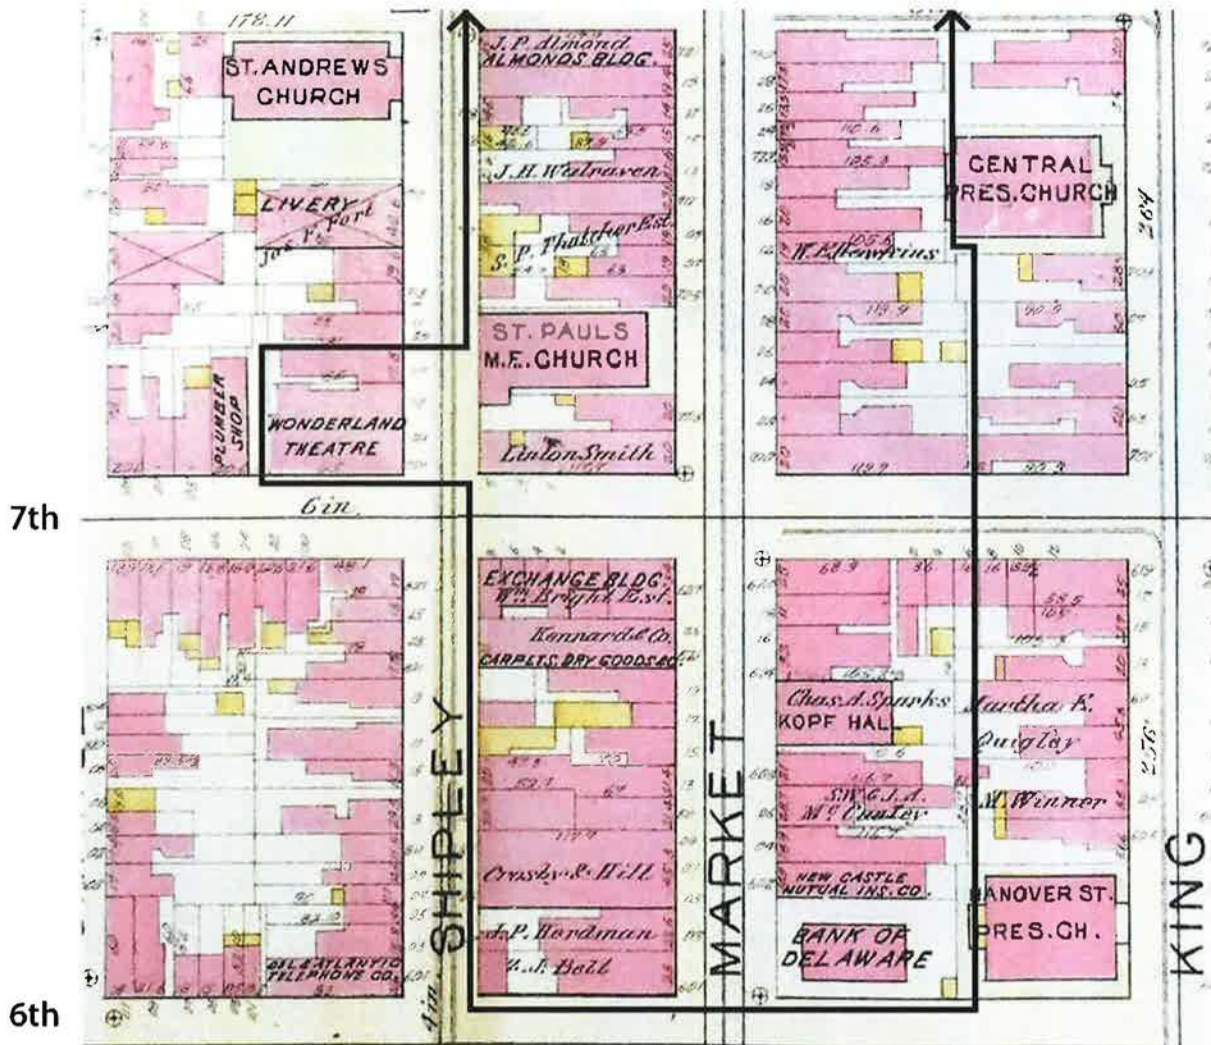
178.11

ST. ANDREWS CHURCH

LIVERY
Jas. F. Fort

PLUMBER SHOP

WONDERLAND THEATRE

J. P. Almond
ALMONDS BLDG.

J. H. Walraven

S. P. Thatcher Est.

ST. PAULS M.E. CHURCH

Linton Smith

CENTRAL PRES. CHURCH

W. Ellewrius

264

7th

6in.

EXCHANGE BLDG.
Wm. Bright Est.

Kennard & Co.
CARPETS, DRY GOODS &c.

Crosby & Hill

J. P. Hardman

R. J. Bell

DEL & ATLANTIC TELEPHONE CO.

Chas. A. Sparks
KOPF HALL

Martha E. Quigley

S. W. & J. A. McCaulley

M. Winner

NEW CASTLE MUTUAL INS. CO.

BANK OF DELAWARE

HANOVER ST. PRES. CH.

256

SHIPLEY

MARKET

KING

6th